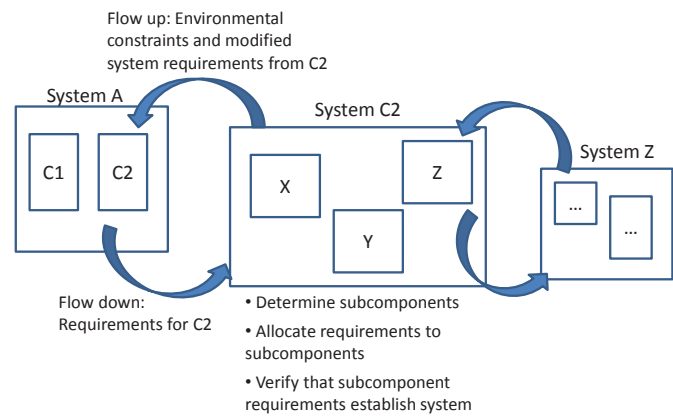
Flow up: Environmental constraints and modified system requirements from C2

System A

C1

C2

System C2

X

Z

Y

System Z

...

...

Flow down: Requirements for C2

• Determine subcomponents

• Allocate requirements to subcomponents

• Verify that subcomponent requirements establish system